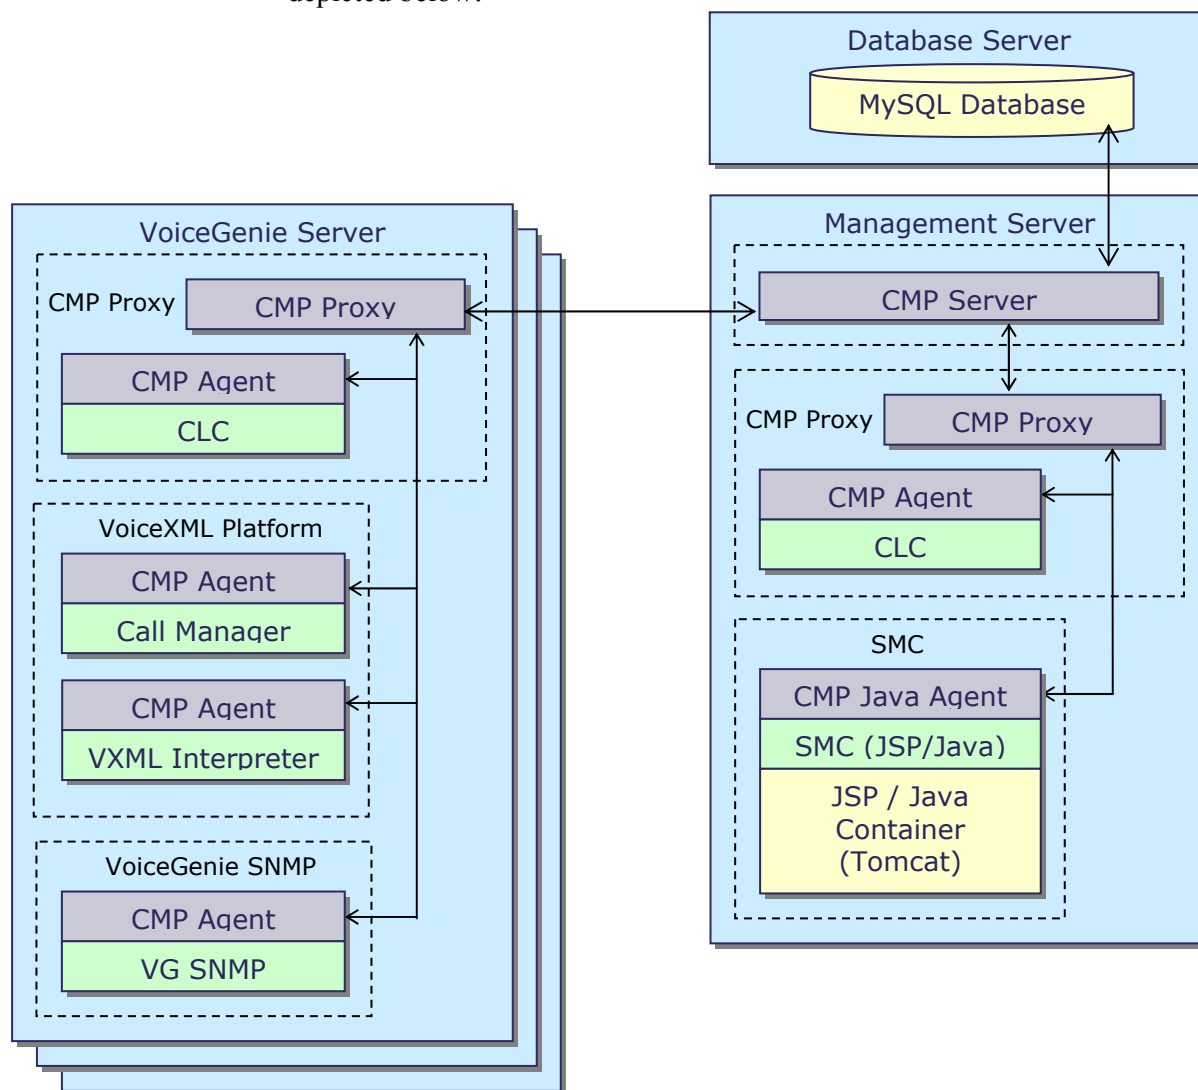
depicted below:

Database Server

MySQL Database

VoiceGenie Server

CMP Proxy

CMP Proxy

CMP Agent

CLC

VoiceXML Platform

CMP Agent

Call Manager

CMP Agent

VXML Interpreter

VoiceGenie SNMP

CMP Agent

VG SNMP

Management Server

CMP Server

CMP Proxy

CMP Proxy

CMP Agent

CLC

SMC

CMP Java Agent

SMC (JSP/Java)

JSP / Java Container (Tomcat)